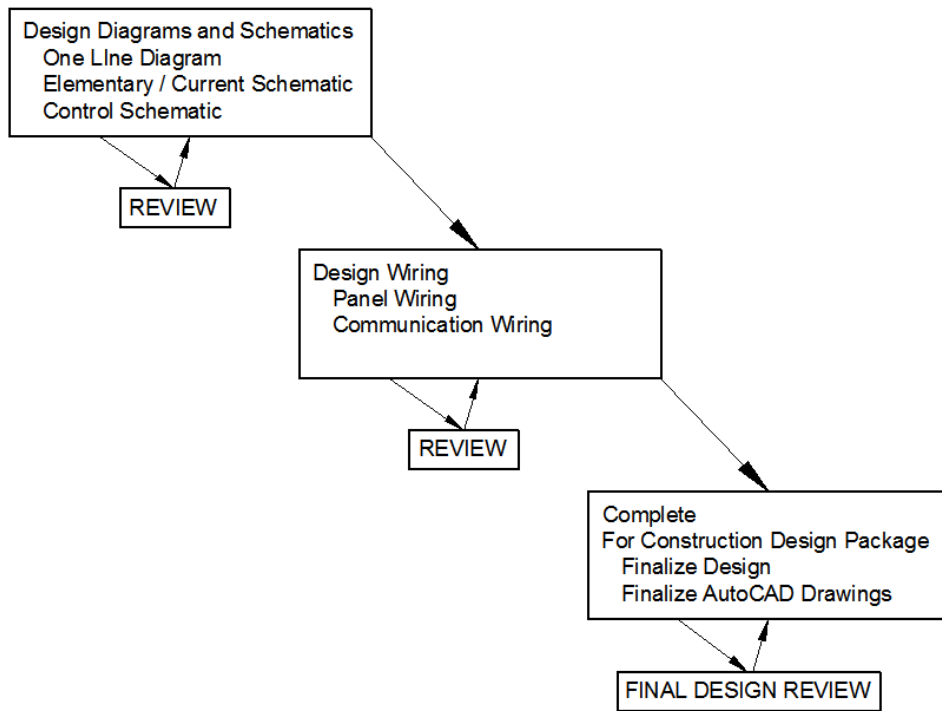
Design Diagrams and Schematics
One LIne Diagram
Elementary / Current Schematic
Control Schematic

REVIEW

Design Wiring
Panel Wiring
Communication Wiring

REVIEW

Complete
For Construction Design Package
Finalize Design
Finalize AutoCAD Drawings

FINAL DESIGN REVIEW